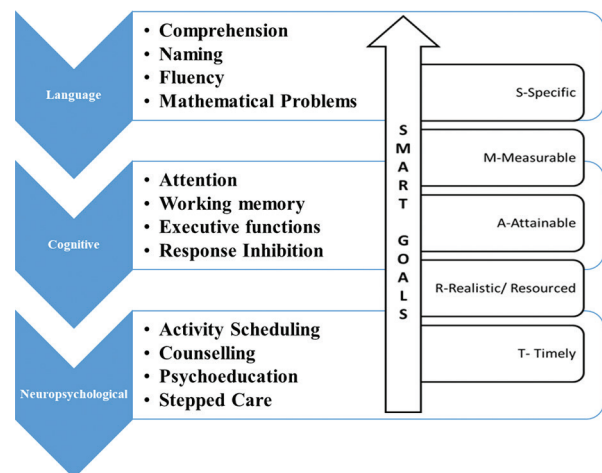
Language

• Comprehension
• Naming
• Fluency
• Mathematical Problems

Cognitive

• Attention
• Working memory
• Executive functions
• Response Inhibition

Neuropsychological

• Activity Scheduling
• Counselling
• Psychoeducation
• Stepped Care

SMART GOALS

S-Specific

M-Measurable

A-Attainable

R-Realistic/ Resourced

T- Timely